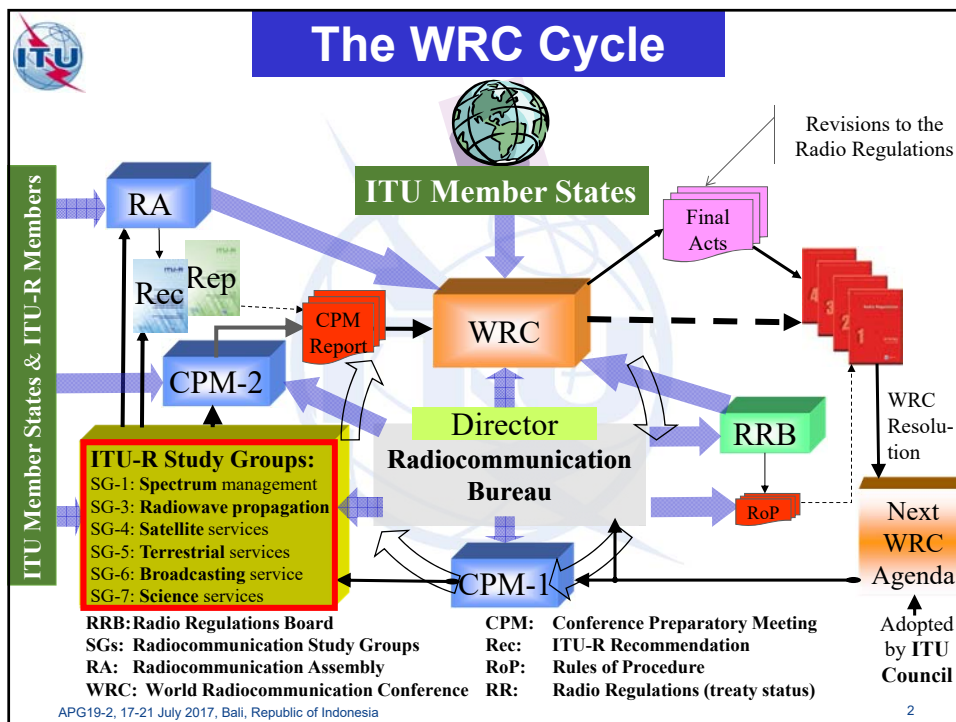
ITU

The WRC Cycle

Revisions to the Radio Regulations

ITU Member States & ITU-R Members

RA

ITU Member States

Final Acts

ITU-R

Rec

Rep

CPM Report

WRC

4 3 2 1

CPM-2

Director

RRB

WRC Resolution

ITU-R Study Groups:
SG-1: Spectrum management
SG-3: Radiowave propagation
SG-4: Satellite services
SG-5: Terrestrial services
SG-6: Broadcasting service
SG-7: Science services

Radiocommunication Bureau

RoP

Next WRC Agenda

CPM-1

Adopted by ITU Council

RRB: Radio Regulations Board
SGs: Radiocommunication Study Groups
RA: Radiocommunication Assembly
WRC: World Radiocommunication Conference
CPM: Conference Preparatory Meeting
Rec: ITU-R Recommendation
RoP: Rules of Procedure
RR: Radio Regulations (treaty status)

APG19-2, 17-21 July 2017, Bali, Republic of Indonesia

2